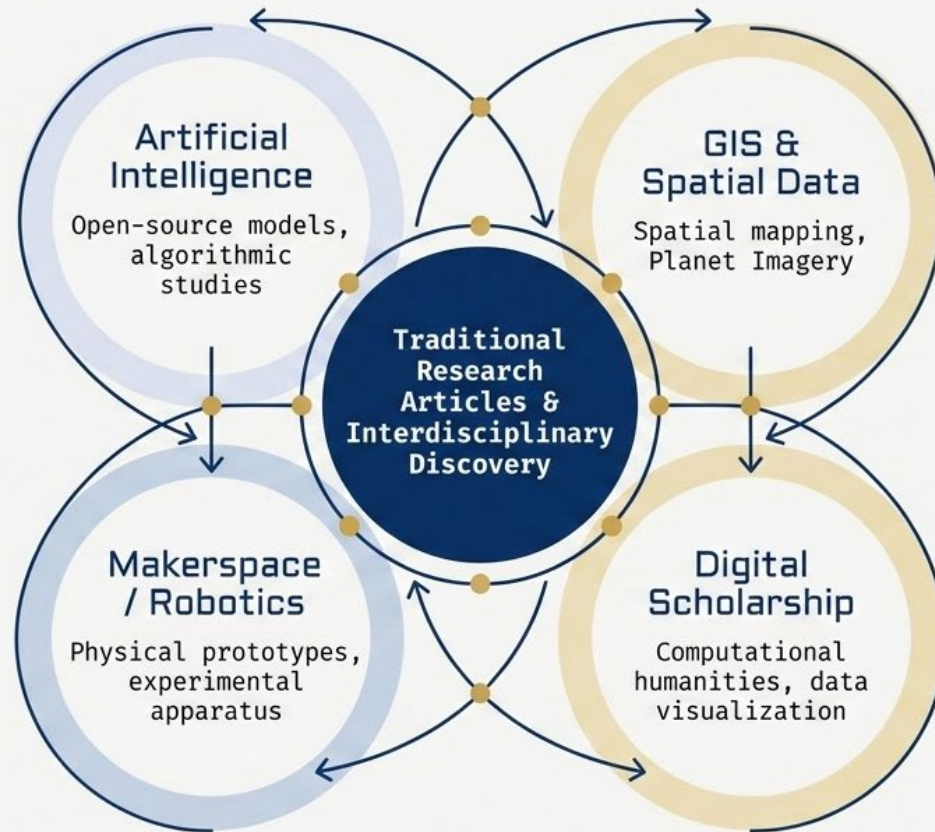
Artificial Intelligence

Open-source models, algorithmic studies

GIS & Spatial Data

Spatial mapping, Planet Imagery

Traditional Research Articles & Interdisciplinary Discovery

Makerspace / Robotics

Physical prototypes, experimental apparatus

Digital Scholarship

Computational humanities, data visualization